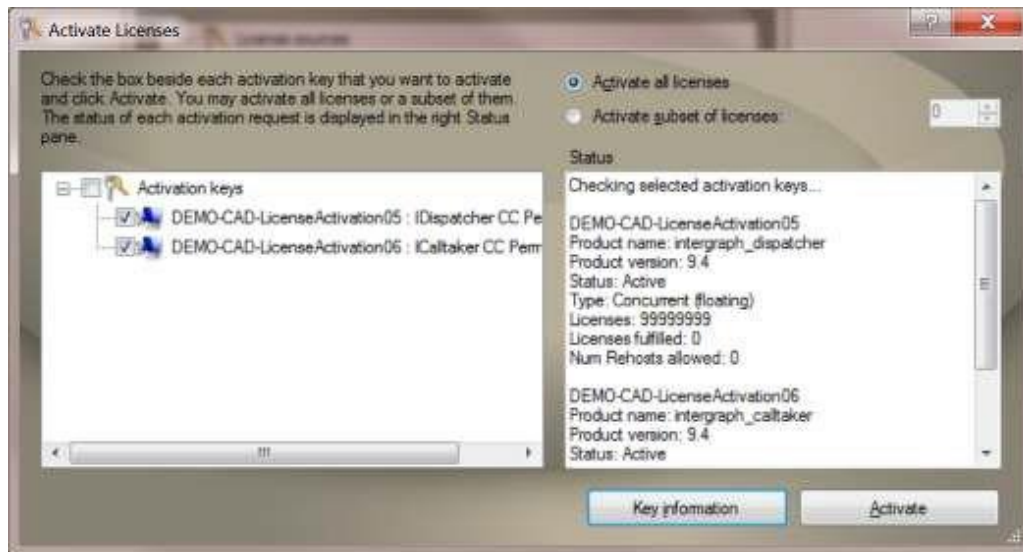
Activate Licenses

Check the box beside each activation key that you want to activate and click Activate. You may activate all licenses or a subset of them. The status of each activation request is displayed in the right Status pane.

Activate all licenses

Activate subset of licenses:

0

Activation keys

DEMO-CAD-LicenseActivation05 : IDispatcher CC Pe

DEMO-CAD-LicenseActivation06 : ICalltaker CC Perm

Status

Checking selected activation keys...

DEMO-CAD-LicenseActivation05
Product name: intergraph_dispatcher
Product version: 9.4
Status: Active
Type: Concurrent (floating)
Licenses: 99999999
Licenses fulfilled: 0
Num Rehosts allowed: 0

DEMO-CAD-LicenseActivation06
Product name: intergraph_calltaker
Product version: 9.4
Status: Active

Key information

Activate